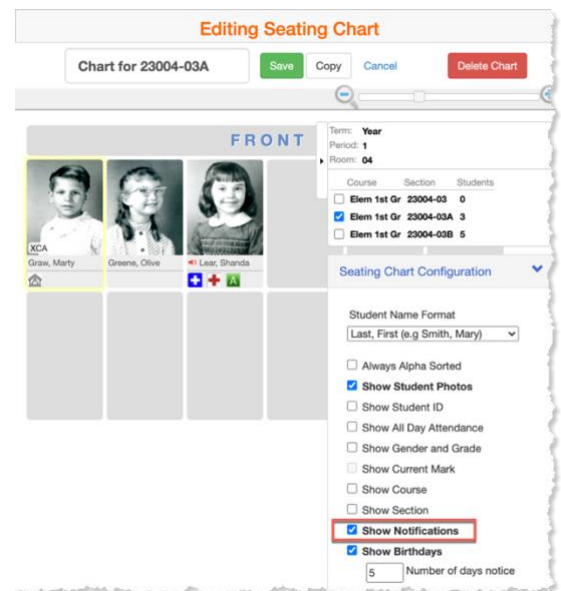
Editing Seating Chart

Chart for 23004-03A

Save

Copy

Cancel

Delete Chart

FRONT

XCA

Graw, Marty

Greene, Olive

Lear, Shanda

A

Term: Year
Period: 1
Room: 04

| | Course | Section | Students |
|---|---|---|---|
| ☐ | Elem 1st Gr | 23004-03 | 0 |
| ☑ | Elem 1st Gr | 23004-03A | 3 |
| ☐ | Elem 1st Gr | 23004-03B | 5 |

Seating Chart Configuration

Student Name Format

Last, First (e.g Smith, Mary)

Always Alpha Sorted

Show Student Photos

Show Student ID

Show All Day Attendance

Show Gender and Grade

Show Current Mark

Show Course

Show Section

Show Notifications

Show Birthdays

5 Number of days notice